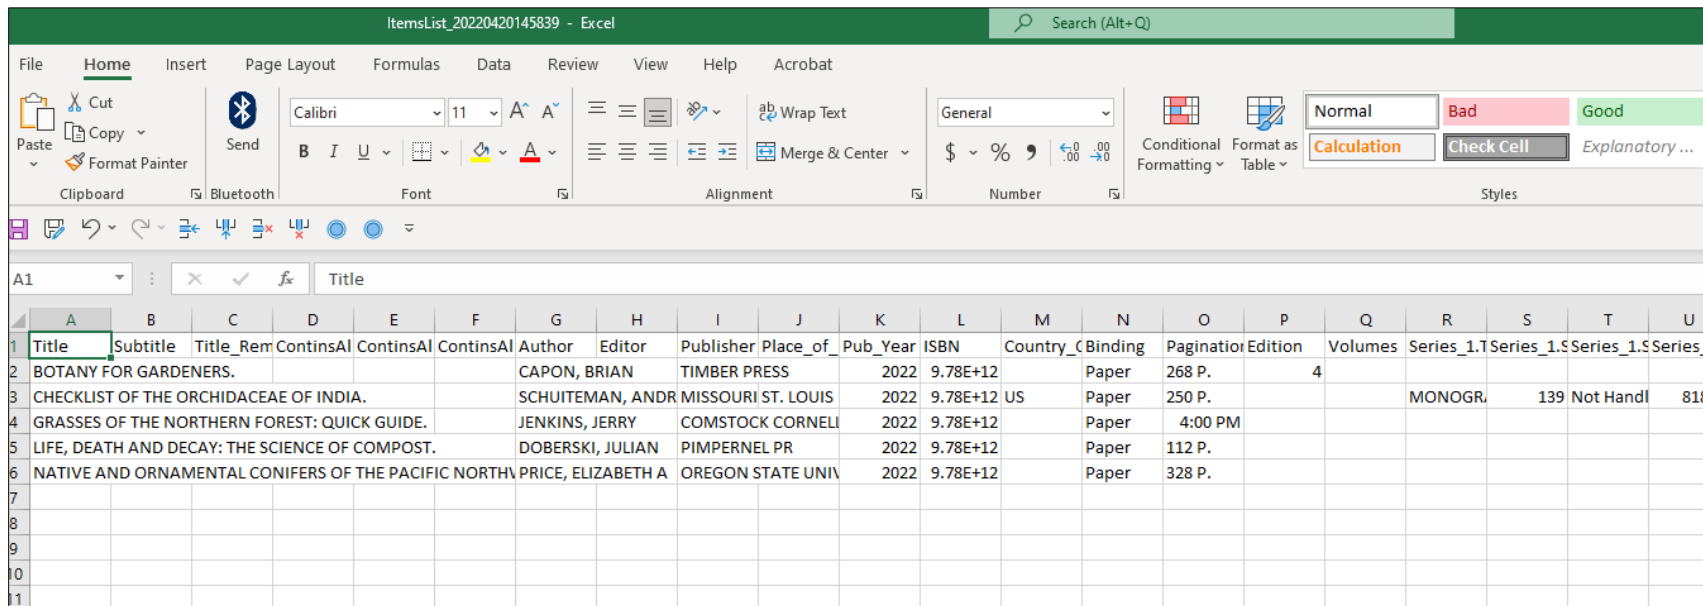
ItemsList_20220420145839 - Excel

Search (Alt+Q)

File Home Insert Page Layout Formulas Data Review View Help Acrobat

Paste
Cut
Copy
Format Painter
Clipboard

Send
Bluetooth

Calibri 11
B I U
Font

Wrap Text
Merge & Center
Alignment

General
$ % 9
Number

Conditional Formatting
Format as Table

Normal Bad Good
Calculation Check Cell Explanatory ...
Styles

A1 Title

| | A | B | C | D | E | F | G | H | I | J | K | L | M | N | O | P | Q | R | S | T | U |
|---|---|---|---|---|---|---|---|---|---|---|---|---|---|---|---|---|---|---|---|---|---|
| 1 | Title | Subtitle | Title_Rem | ContinsAl | ContinsAl | ContinsAl | Author | Editor | Publisher | Place_of_ | Pub_Year | ISBN | Country_C | Binding | Paginatior | Edition | Volumes | Series_1.T | Series_1.S | Series_1.S | Series_ |
| 2 | BOTANY FOR GARDENERS. | | | | | | CAPON, BRIAN | | TIMBER PRESS | | 2022 | 9.78E+12 | | Paper | 268 P. | 4 | | | | | |
| 3 | CHECKLIST OF THE ORCHIDACEAE OF INDIA. | | | | | | SCHUITEMAN, ANDR | | MISSOURI | ST. LOUIS | 2022 | 9.78E+12 | US | Paper | 250 P. | | | MONOGR. | 139 | Not Handl | 81 |
| 4 | GRASSES OF THE NORTHERN FOREST: QUICK GUIDE. | | | | | | JENKINS, JERRY | | COMSTOCK CORNELL | | 2022 | 9.78E+12 | | Paper | 4:00 PM | | | | | | |
| 5 | LIFE, DEATH AND DECAY: THE SCIENCE OF COMPOST. | | | | | | DOBERSKI, JULIAN | | PIMPERNEL PR | | 2022 | 9.78E+12 | | Paper | 112 P. | | | | | | |
| 6 | NATIVE AND ORNAMENTAL CONIFERS OF THE PACIFIC NORTHW | | | | | | PRICE, ELIZABETH A | | OREGON STATE UNIV | | 2022 | 9.78E+12 | | Paper | 328 P. | | | | | | |
| 7 | | | | | | | | | | | | | | | | | | | | | |
| 8 | | | | | | | | | | | | | | | | | | | | | |
| 9 | | | | | | | | | | | | | | | | | | | | | |
| 10 | | | | | | | | | | | | | | | | | | | | | |
| 11 | | | | | | | | | | | | | | | | | | | | | |